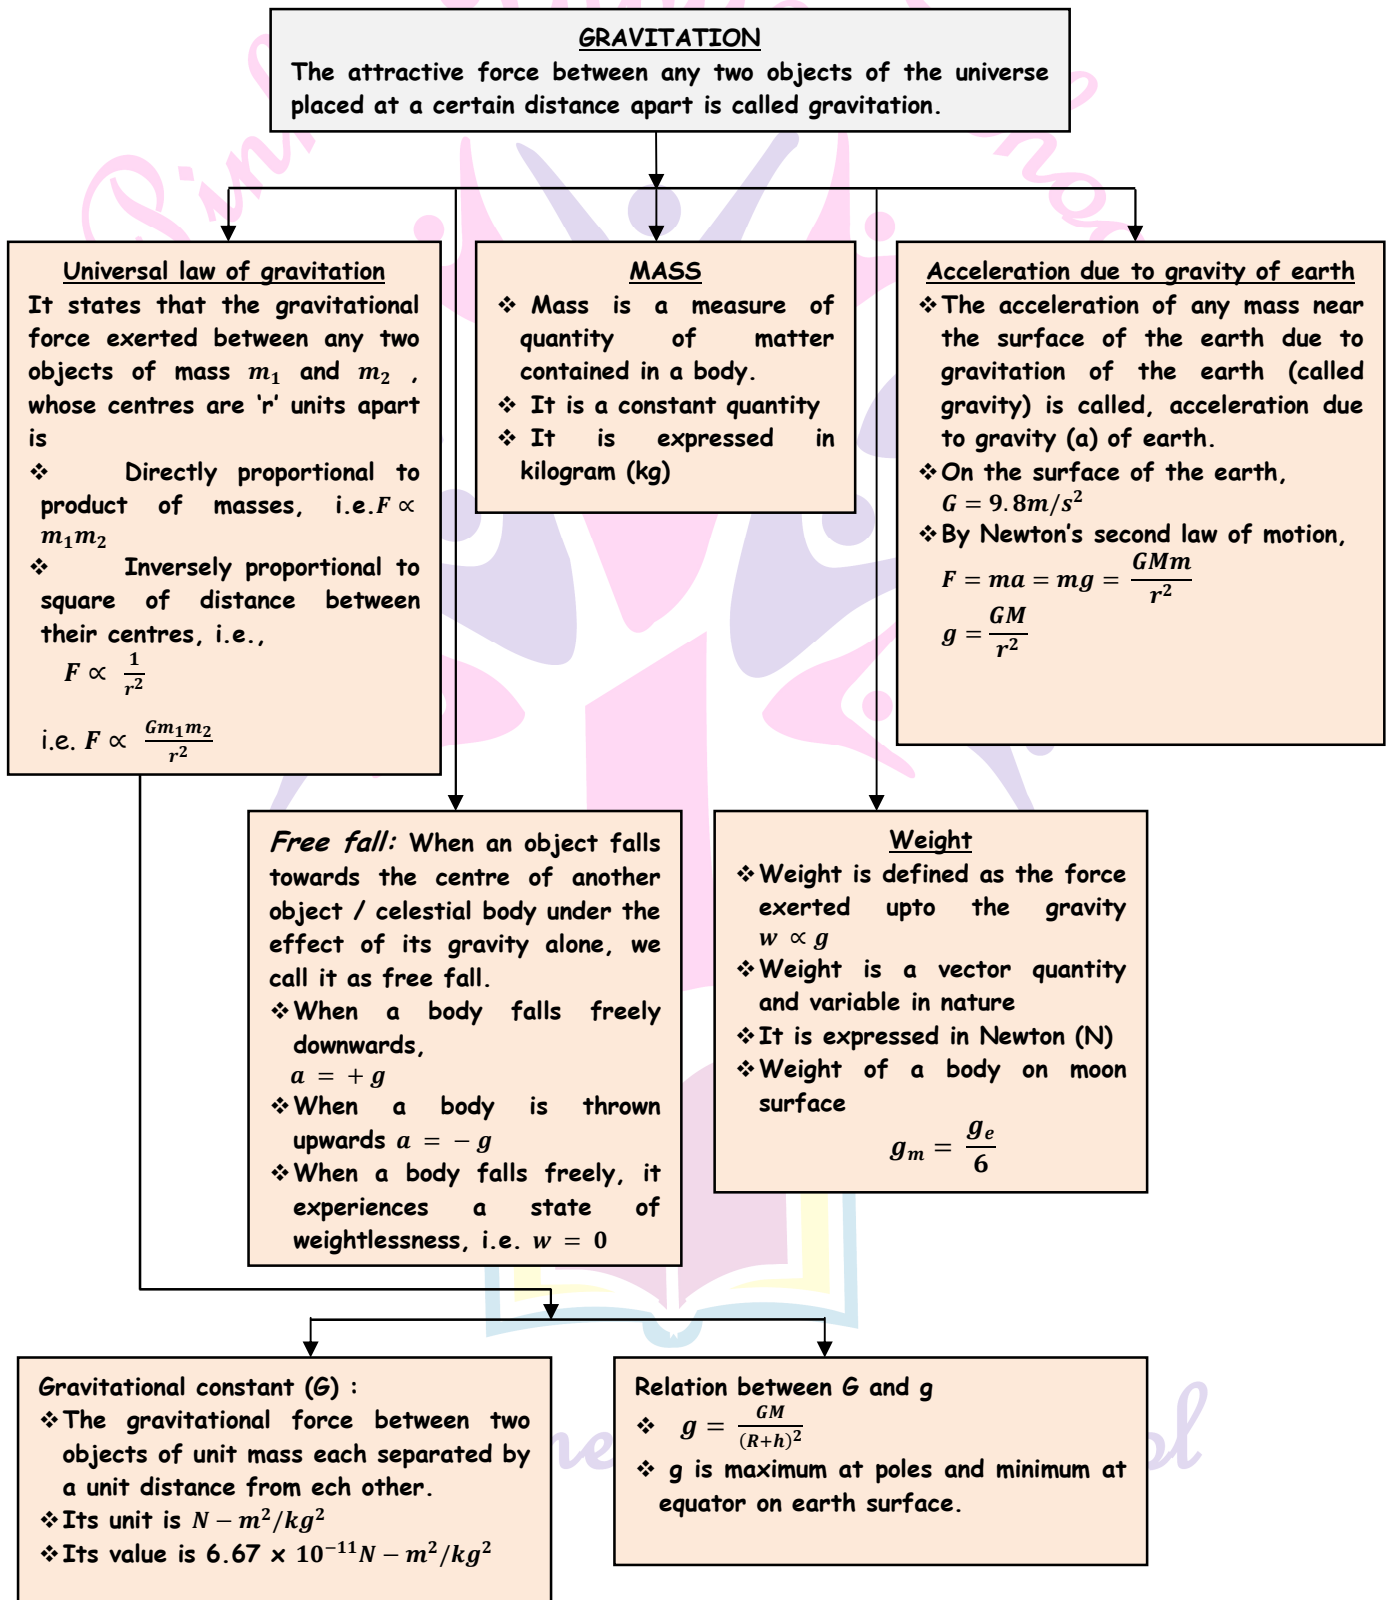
GRAVITATION
The attractive force between any two objects of the universe placed at a certain distance apart is called gravitation.

Universal law of gravitation
It states that the gravitational force exerted between any two objects of mass $m_1$ and $m_2$ , whose centres are 'r' units apart is
❖ Directly proportional to product of masses, i.e. $F \propto m_1 m_2$
❖ Inversely proportional to square of distance between their centres, i.e., $F \propto \frac{1}{r^2}$
i.e. $F \propto \frac{Gm_1m_2}{r^2}$

MASS
❖ Mass is a measure of quantity of matter contained in a body.
❖ It is a constant quantity
❖ It is expressed in kilogram (kg)

Acceleration due to gravity of earth
❖ The acceleration of any mass near the surface of the earth due to gravitation of the earth (called gravity) is called, acceleration due to gravity (a) of earth.
❖ On the surface of the earth, $G = 9.8m/s^2$
❖ By Newton's second law of motion, $F = ma = mg = \frac{GMm}{r^2}$
$g = \frac{GM}{r^2}$

Free fall: When an object falls towards the centre of another object / celestial body under the effect of its gravity alone, we call it as free fall.
❖ When a body falls freely downwards, $a = +g$
❖ When a body is thrown upwards $a = -g$
❖ When a body falls freely, it experiences a state of weightlessness, i.e. $w = 0$

Weight
❖ Weight is defined as the force exerted upto the gravity $w \propto g$
❖ Weight is a vector quantity and variable in nature
❖ It is expressed in Newton (N)
❖ Weight of a body on moon surface
$g_m = \frac{g_e}{6}$

Gravitational constant (G) :
❖ The gravitational force between two objects of unit mass each separated by a unit distance from ech other.
❖ Its unit is $N - m^2/kg^2$
❖ Its value is 6.67 x $10^{-11} N - m^2/kg^2$

Relation between G and g
❖ $g = \frac{GM}{(R+h)^2}$
❖ g is maximum at poles and minimum at equator on earth surface.